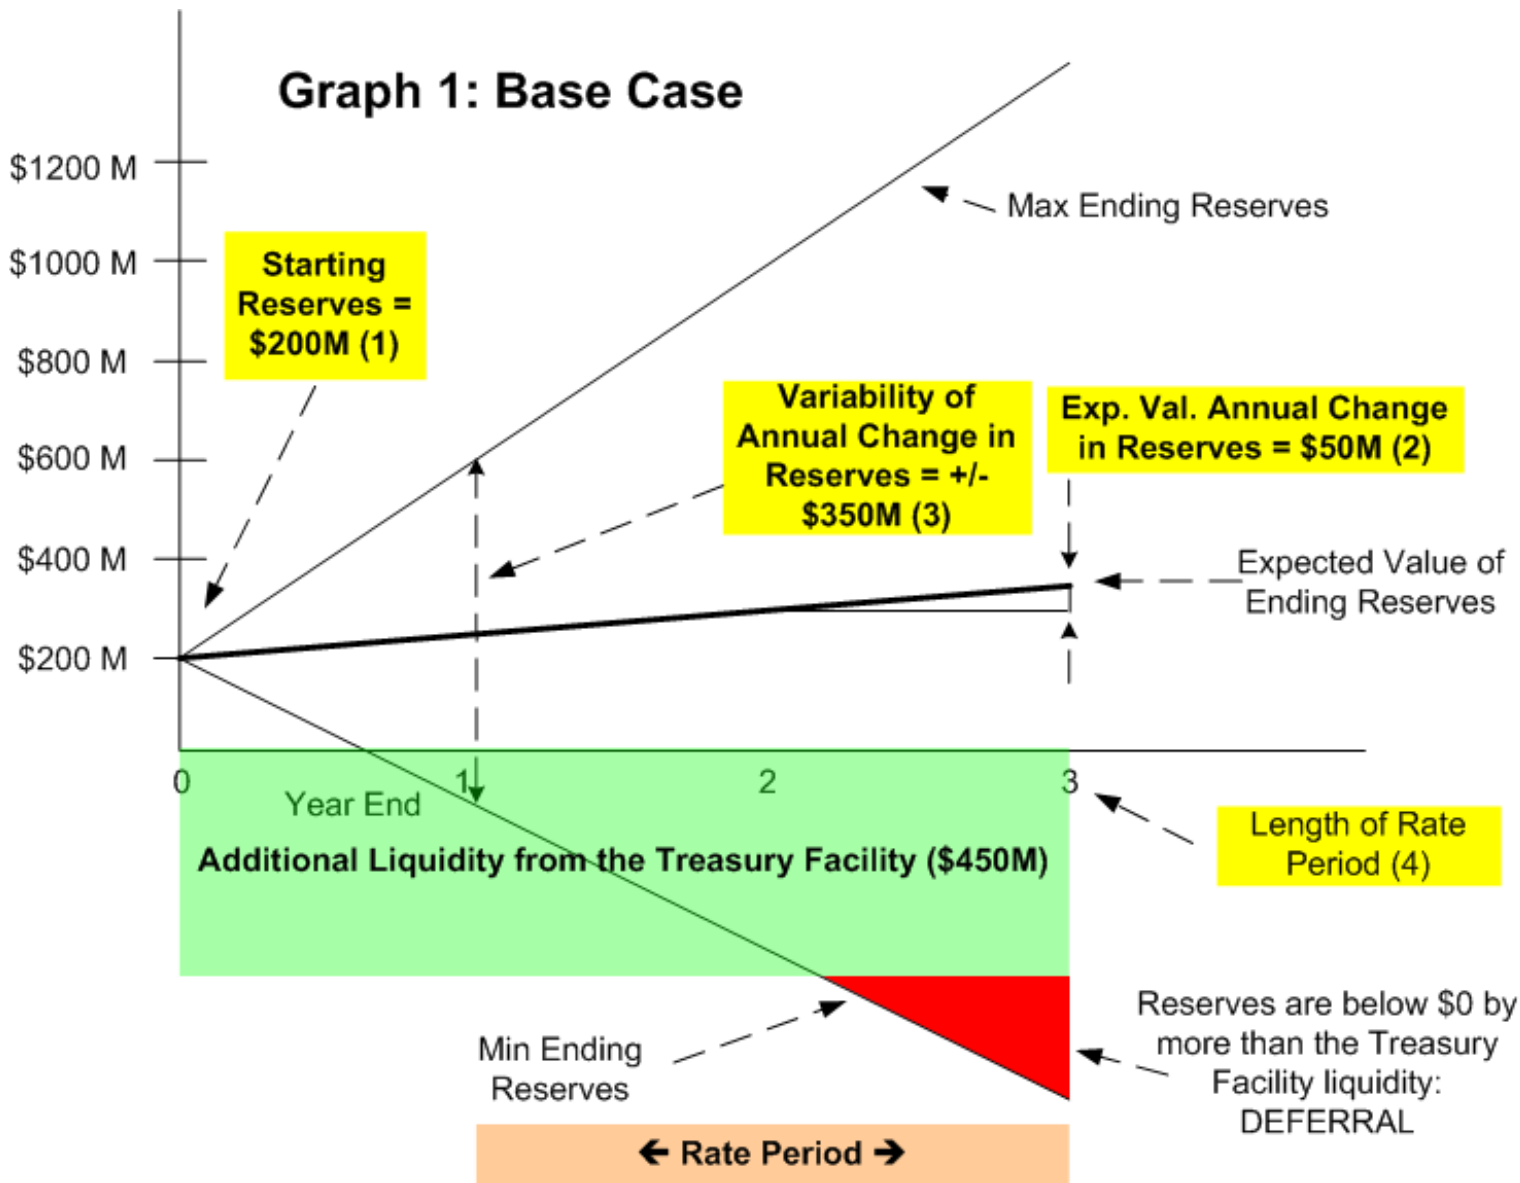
Graph 1: Base Case

$1200 M
$1000 M
$800 M
$600 M
$400 M
$200 M

Max Ending Reserves

Starting Reserves = $200M (1)

Variability of Annual Change in Reserves = +/- $350M (3)

Exp. Val. Annual Change in Reserves = $50M (2)

Expected Value of Ending Reserves

0
1
2
3
Year End

Length of Rate Period (4)

Additional Liquidity from the Treasury Facility ($450M)

Reserves are below $0 by more than the Treasury Facility liquidity: DEFERRAL

Min Ending Reserves

← Rate Period →